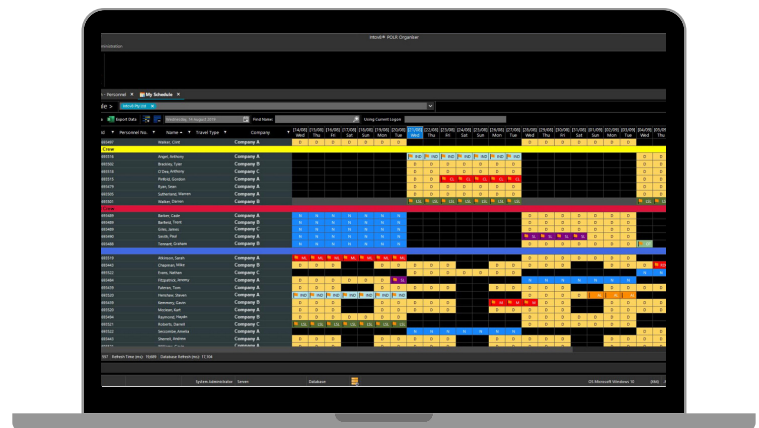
Intosh® POLK Organiser

Personnel My Schedule

Export Data Find Name Using Current Logon

Id Personnel No. Name Travel Type Company

| Personnel No. | Name | Company |
|---|---|---|
| 665467 | Walker, Clint | Company A |
| 665518 | Angel, Anthony | Company A |
| 665519 | Ruthless, Tyler | Company B |
| 665521 | O'Day, Anthony | Company C |
| 665515 | Pinfold, Gordon | Company A |
| 665479 | Ryan, Sean | Company A |
| 665550 | Sutherland, Warren | Company A |
| 665481 | Walker, Darren | Company B |
| 665489 | Barker, Cade | Company A |
| 665488 | Barfield, Trent | Company B |
| 665489 | Enks, James | Company C |
| 665490 | Jacobs, Paul | Company A |
| 665488 | Sargent, Graham | Company B |
| 665519 | Atkinson, Sarah | Company A |
| 665463 | Chapman, Mike | Company B |
| 665522 | Evans, Nathan | Company C |
| 665484 | Fitzpatrick, Jeremy | Company A |
| 665459 | Fulmon, Tom | Company A |
| 665520 | Henshaw, Steven | Company A |
| 665459 | Kennedy, Gavin | Company B |
| 665520 | Mitchell, Karl | Company A |
| 665494 | Raybould, Martin | Company A |
| 665521 | Roberts, Gerald | Company C |
| 665522 | Sackville, Jeremy | Company A |
| 665463 | Sharratt, Antonie | Company A |

Wed Thu Fri Sat Sun Mon Tue Wed Thu Fri Sat Sun Mon Tue Wed Thu Fri Sat Sun Mon Tue Wed Thu

Refresh Time (ms): 76488 Database Refresh (ms): 17,104

System Administrator Server Database OS Microsoft Windows 10